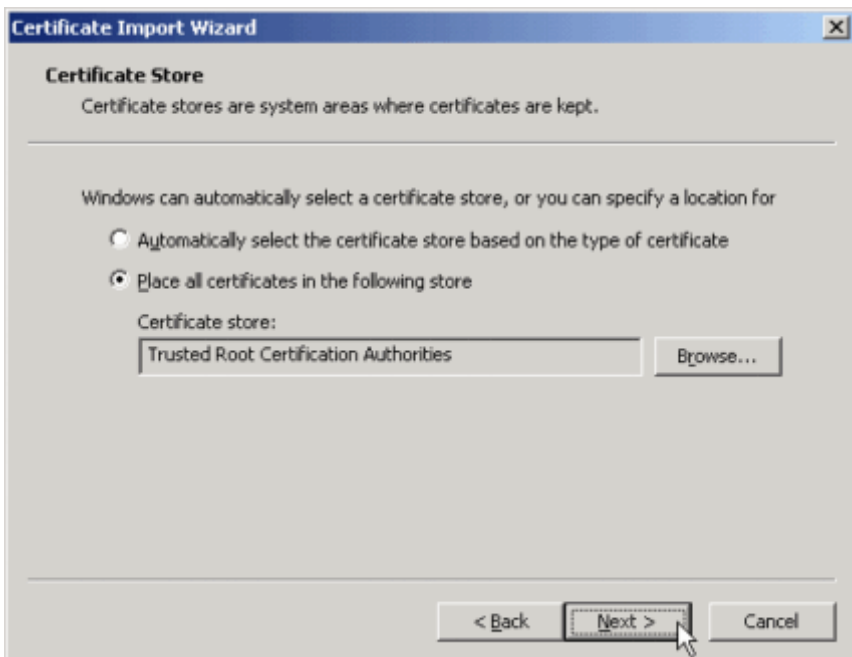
Certificate Import Wizard

Certificate Store

Certificate stores are system areas where certificates are kept.

Windows can automatically select a certificate store, or you can specify a location for

Automatically select the certificate store based on the type of certificate

Place all certificates in the following store

Certificate store:

Trusted Root Certification Authorities

Browse...

< Back

Next >

Cancel